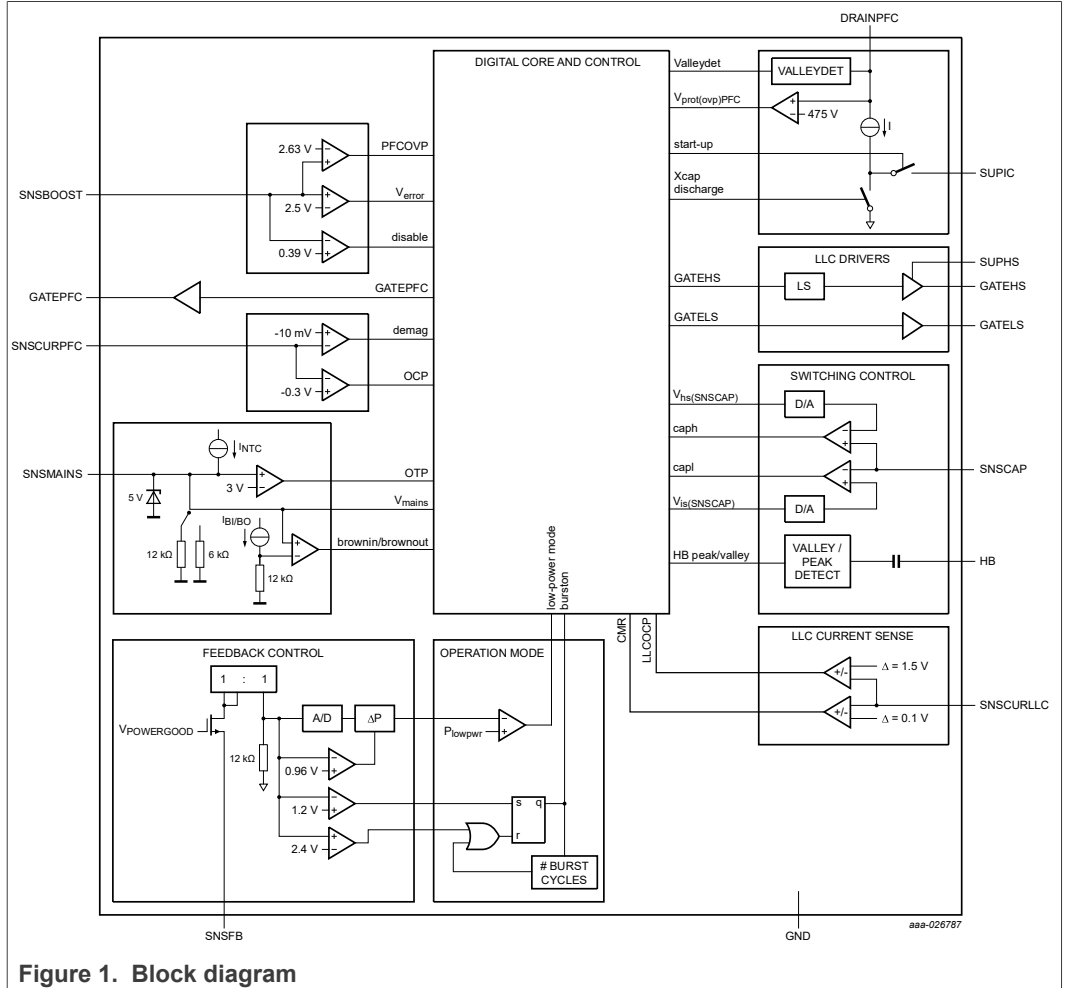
DRAINPFC

DIGITAL CORE AND CONTROL

Valleydet
VALLEYDET
$V_{prot(ovp)PFC}$
475 V
I
start-up
SUPIC
Xcap discharge

2.63 V
PFCOVP
SNSBOOST
2.5 V
$V_{error}$
0.39 V
disable

LLC DRIVERS
SUPHS
GATEHS
LS
GATEHS
GATELS
GATELS

GATEPFC
GATEPFC

SNSCURPFC
-10 mV
demag
-0.3 V
OCP

SWITCHING CONTROL
$V_{hs(SNSCAP)}$
D/A
caph
capl
SNSCAP
$V_{ls(SNSCAP)}$
D/A

$I_{NTC}$
SNSMAINS
3 V
OTP
5 V
$V_{mains}$
$I_{BI/BO}$
brownin/brownout
12 kΩ
6 kΩ
12 kΩ

low-power mode
burston

HB peak/valley
VALLEY / PEAK DETECT
HB

CMR
LLCOCP

LLC CURRENT SENSE
+/-
Δ = 1.5 V
SNSCURLLC
+/-
Δ = 0.1 V

FEEDBACK CONTROL
1 : 1
$V_{POWERGOOD}$
A/D
ΔP
12 kΩ
0.96 V
1.2 V
2.4 V

OPERATION MODE
$P_{lowpwr}$
s q
r
# BURST CYCLES

SNSFB
GND
aaa-026787

Figure 1. Block diagram